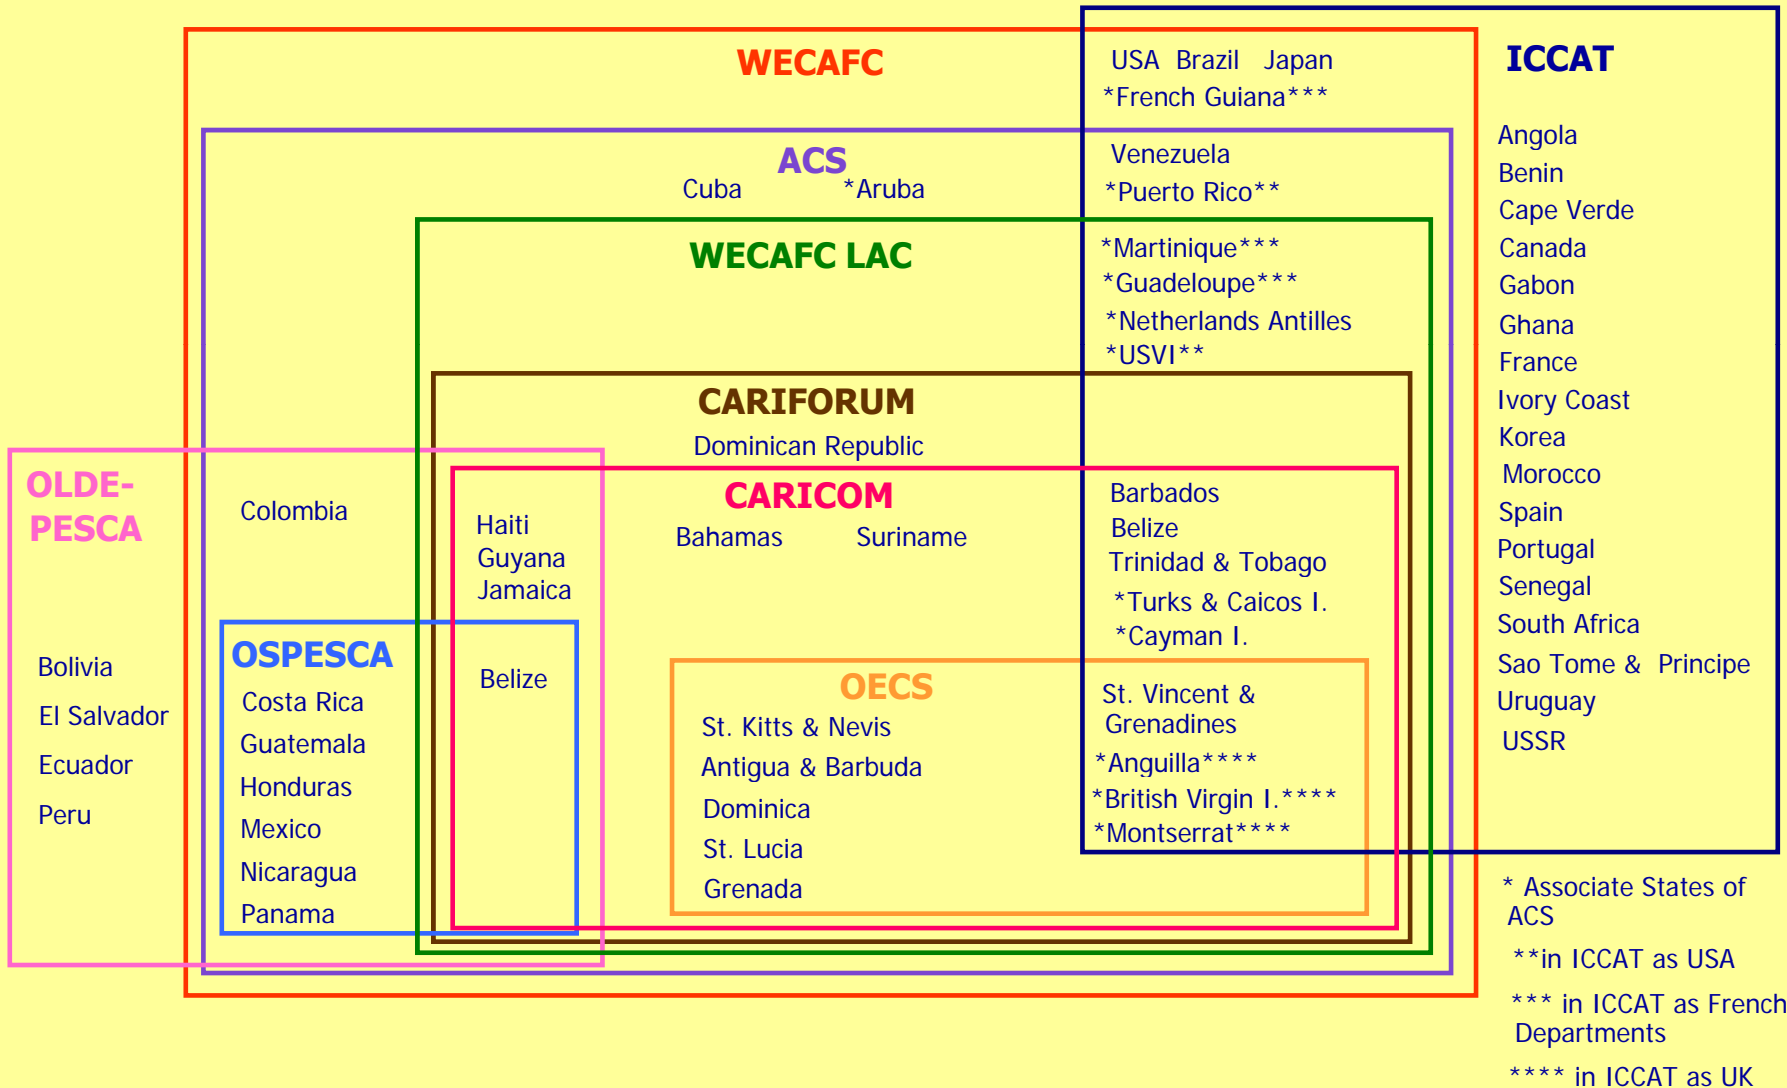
WECAFC

USA Brazil Japan
*French Guiana***

ICCAT

Angola
Benin
Cape Verde
Canada
Gabon
Ghana
France
Ivory Coast
Korea
Morocco
Spain
Portugal
Senegal
South Africa
Sao Tome & Principe
Uruguay
USSR

ACS
Cuba *Aruba

Venezuela
*Puerto Rico**

WECAFC LAC

*Martinique***
*Guadeloupe***
*Netherlands Antilles
*USVI**

CARIFORUM
Dominican Republic

OLDE-PESCA

Colombia

CARICOM
Haiti
Guyana
Jamaica
Bahamas Suriname

Barbados
Belize
Trinidad & Tobago
*Turks & Caicos I.
*Cayman I.

Bolivia
El Salvador
Ecuador
Peru

OSPESCA
Costa Rica
Guatemala
Honduras
Mexico
Nicaragua
Panama

Belize

OECS
St. Kitts & Nevis
Antigua & Barbuda
Dominica
St. Lucia
Grenada

St. Vincent & Grenadines
*Anguilla****
*British Virgin I.****
*Montserrat****

* Associate States of ACS
**in ICCAT as USA
*** in ICCAT as French Departments
**** in ICCAT as UK